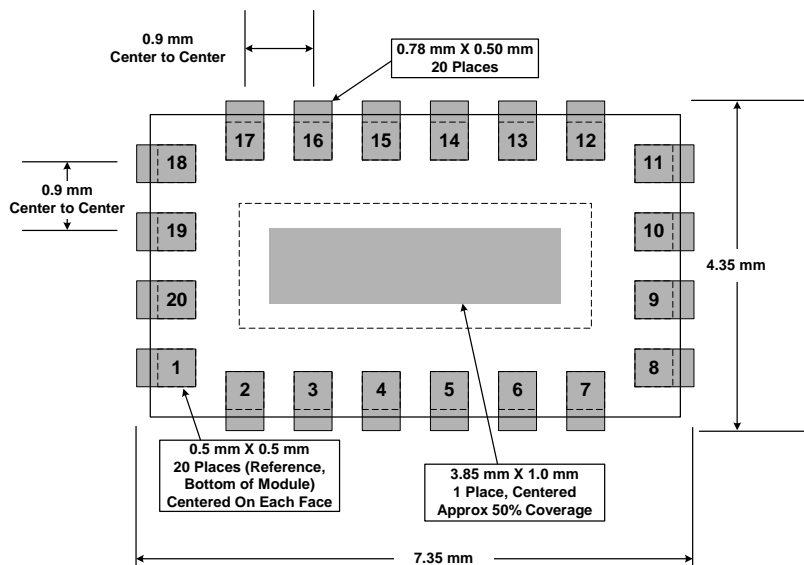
0.9 mm
Center to Center

0.78 mm X 0.50 mm
20 Places

17 16 15 14 13 12

18 11

0.9 mm
Center to Center

19 10

4.35 mm

20 9

1 8

2 3 4 5 6 7

0.5 mm X 0.5 mm
20 Places (Reference, Bottom of Module)
Centered On Each Face

3.85 mm X 1.0 mm
1 Place, Centered
Approx 50% Coverage

7.35 mm